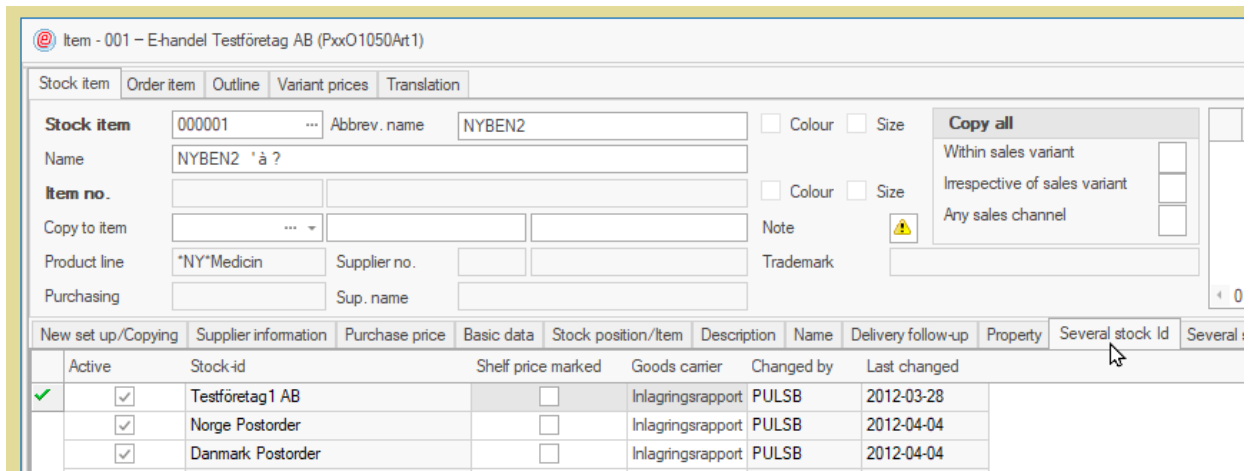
Item - 001 – E-handel Testföretag AB (PxxO1050Art1)

Stock item | Order item | Outline | Variant prices | Translation

Stock item 000001 ··· Abbrev. name NYBEN2
Colour Size
Copy all
Within sales variant
Irrespective of sales variant
Any sales channel
Name NYBEN2 'à ?
Item no.
Colour Size
Copy to item ···
Note
Product line *NY*Medicin Supplier no.
Trademark
Purchasing Sup. name
0

New set up/Copying | Supplier information | Purchase price | Basic data | Stock position/Item | Description | Name | Delivery follow-up | Property | Several stock Id | Several s

| | Active | Stock-id | Shelf price marked | Goods carrier | Changed by | Last changed |
|---|---|---|---|---|---|---|
| ✔ | ✓ | Testföretag1 AB | | Inlagringsrapport | PULSB | 2012-03-28 |
| | ✓ | Norge Postorder | | Inlagringsrapport | PULSB | 2012-04-04 |
| | ✓ | Danmark Postorder | | Inlagringsrapport | PULSB | 2012-04-04 |